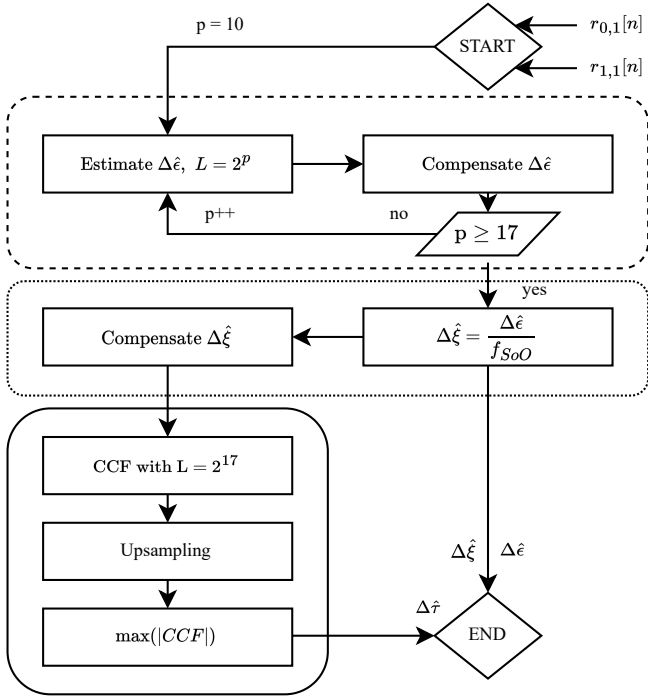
START

$r_{0,1}[n]$

$r_{1,1}[n]$

p = 10

Estimate $\Delta\hat{\epsilon}$, $L = 2^p$

Compensate $\Delta\hat{\epsilon}$

p++

no

p $\geq$ 17

yes

Compensate $\Delta\hat{\xi}$

$\Delta\hat{\xi} = \frac{\Delta\hat{\epsilon}}{f_{SoO}}$

CCF with L = $2^{17}$

Upsampling

max($|CCF|$)

$\Delta\hat{\xi}$ $\Delta\hat{\epsilon}$

$\Delta\hat{\tau}$

END